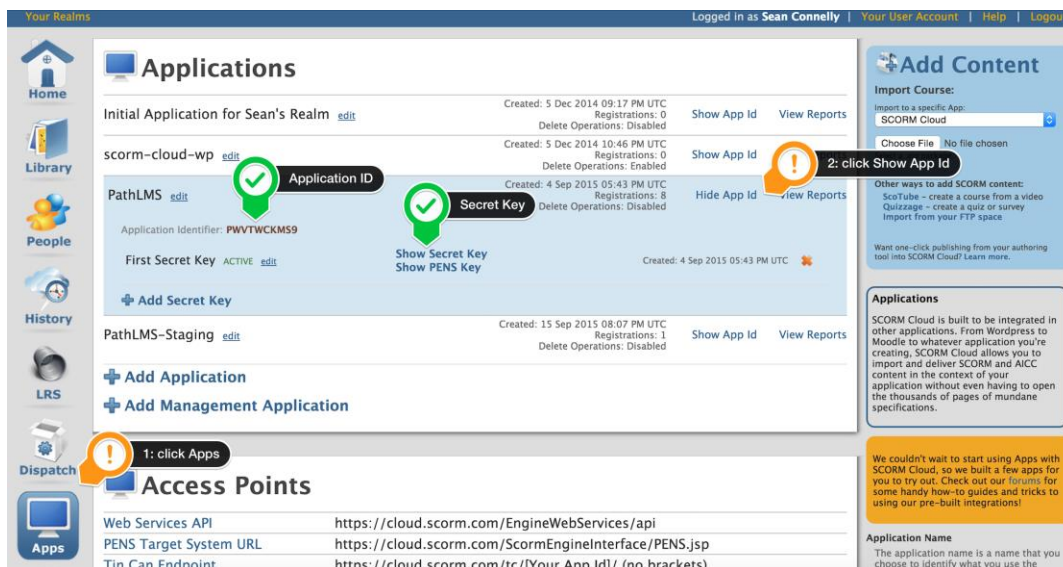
Your Realms
Logged in as Sean Connelly | Your User Account | Help | Logou

Home
Library
People
History
LRS
Dispatch
Apps

Applications

Initial Application for Sean's Realm edit
Created: 5 Dec 2014 09:17 PM UTC
Registrations: 0
Delete Operations: Disabled
Show App Id
View Reports

scorm-cloud-wp edit
Created: 5 Dec 2014 10:46 PM UTC
Registrations: 0
Delete Operations: Enabled
Show App Id

2: click Show App Id

Application ID

PathLMS edit
Created: 4 Sep 2015 05:43 PM UTC
Registrations: 8
Delete Operations: Disabled
Hide App Id
View Reports

Secret Key

Application Identifier: PWVTWCKMS9

First Secret Key ACTIVE edit
Show Secret Key
Show PENS Key
Created: 4 Sep 2015 05:43 PM UTC

Add Secret Key

PathLMS-Staging edit
Created: 15 Sep 2015 08:07 PM UTC
Registrations: 1
Delete Operations: Disabled
Show App Id
View Reports

Add Application

Add Management Application

1: click Apps

Access Points

| Web Services API | https://cloud.scorm.com/EngineWebServices/api |
|---|---|
| PENS Target System URL | https://cloud.scorm.com/ScormEngineInterface/PENS.jsp |
| Tin Can Endpoint | https://cloud.scorm.com/tc/[Your App Id]/ (no brackets) |

Add Content

Import Course:
Import to a specific App:
SCORM Cloud
Choose File No file chosen

Other ways to add SCORM content:
ScoTube - create a course from a video
Quizzage - create a quiz or survey
Import from your FTP space

Want one-click publishing from your authoring tool into SCORM Cloud? Learn more.

Applications

SCORM Cloud is built to be integrated in other applications. From Wordpress to Moodle to whatever application you're creating, SCORM Cloud allows you to import and deliver SCORM and AICC content in the context of your application without even having to open the thousands of pages of mundane specifications.

We couldn't wait to start using Apps with SCORM Cloud, so we built a few apps for you to try out. Check out our forums for some handy how-to guides and tricks to using our pre-built integrations!

Application Name
The application name is a name that you choose to identify what you use the